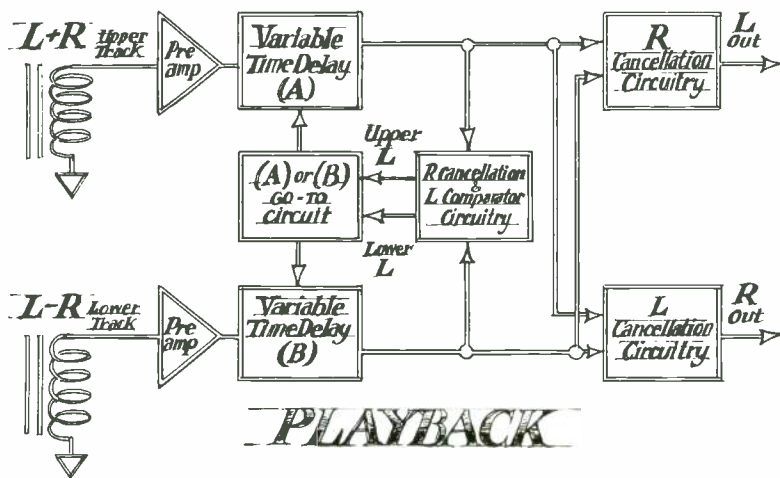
L+R Upper Track

Pre amp

Variable Time Delay (A)

R Cancellation Circuitry

L out

Upper L

(A) or (B) GO-TO circuit

R cancellation & L Comparator Circuitry

Lower L

L-R Lower Track

Pre amp

Variable Time Delay (B)

L Cancellation Circuitry

R out

PLAYBACK